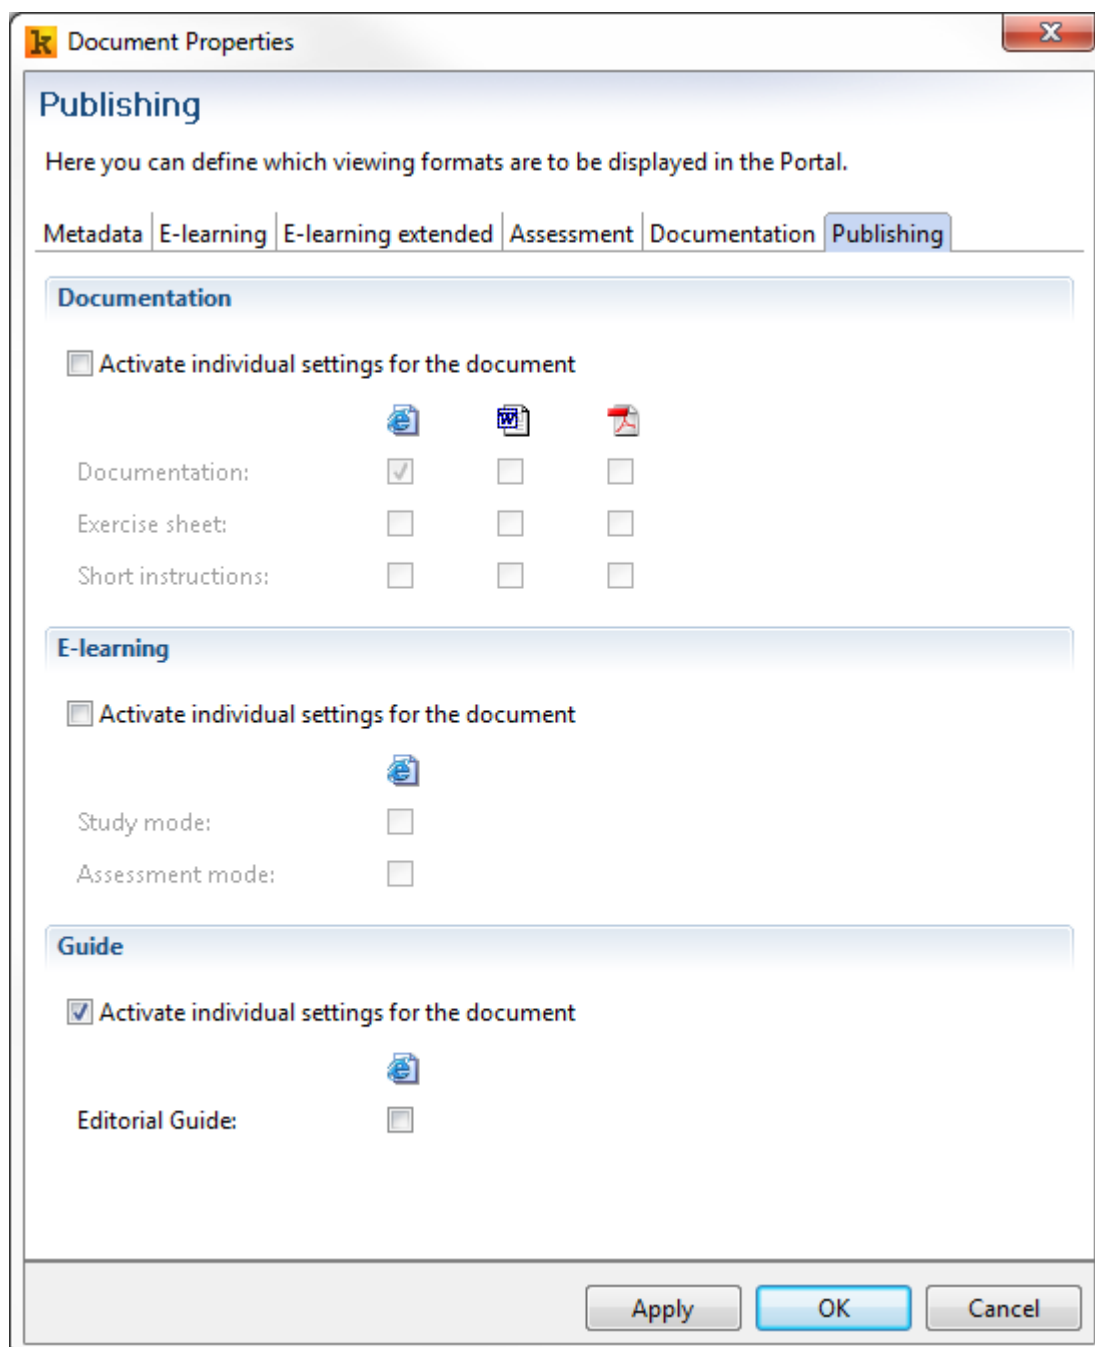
Document Properties

Publishing

Here you can define which viewing formats are to be displayed in the Portal.

Metadata | E-learning | E-learning extended | Assessment | Documentation | Publishing

Documentation

Activate individual settings for the document

Documentation:

Exercise sheet:

Short instructions:

E-learning

Activate individual settings for the document

Study mode:

Assessment mode:

Guide

Activate individual settings for the document

Editorial Guide:

Apply OK Cancel